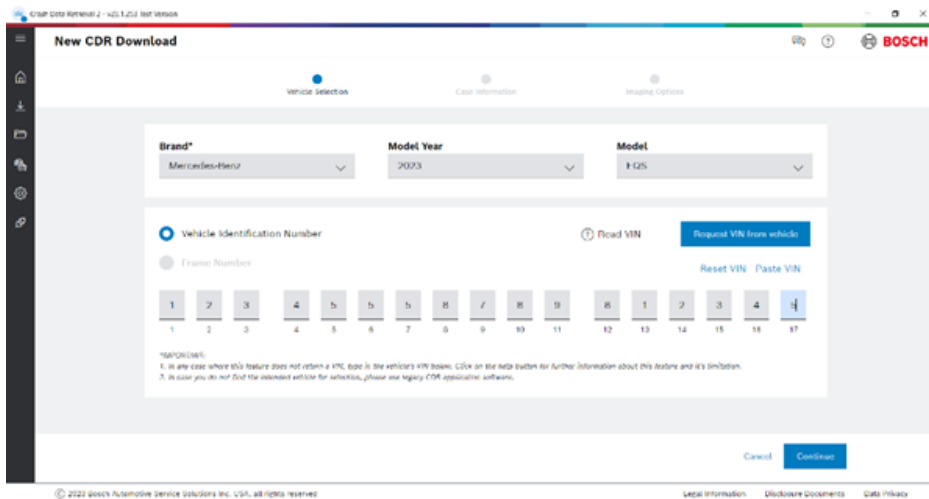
Crash Data Retrieval 2 - v21.1.253 Test Version

New CDR Download

BOSCH

Vehicle Selection

Case Information

Imaging Options

Brand*

Mercedes-Benz

Model Year

2023

Model

EQS

Vehicle Identification Number

Frame Number

Read VIN

Request VIN from vehicle

Reset VIN

Paste VIN

| 1 | 2 | 3 | 4 | 5 | 5 | 5 | 8 | 7 | 8 | 9 | 8 | 1 | 2 | 3 | 4 | 5 |
|---|---|---|---|---|---|---|---|---|---|---|---|---|---|---|---|---|
| 1 | 2 | 3 | 4 | 5 | 6 | 7 | 8 | 9 | 10 | 11 | 12 | 13 | 14 | 15 | 16 | 17 |

*IMPORTANT:
1. In any case where this feature does not return a VIN, type in the vehicle's VIN below. Click on the help button for further information about this feature and it's limitation.
2. In case you do not find the intended vehicle for selection, please use legacy CDR application software.

Cancel

Continue

© 2022 Bosch Automotive Service Solutions Inc. USA, All rights reserved

Legal Information

Disclosure Documents

Data Privacy